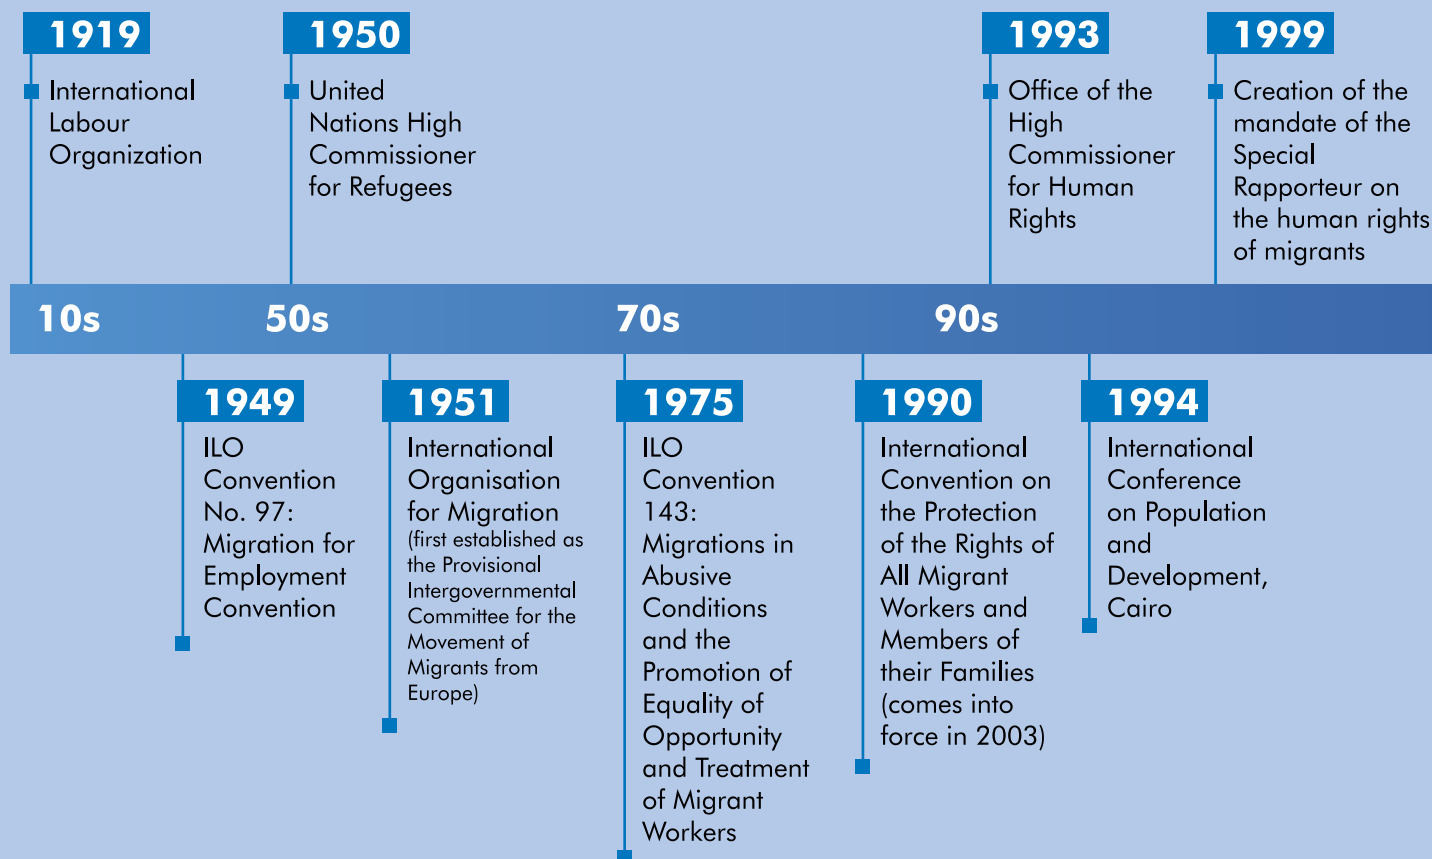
1919
International Labour Organization

1950
United Nations High Commissioner for Refugees

1993
Office of the High Commissioner for Human Rights

1999
Creation of the mandate of the Special Rapporteur on the human rights of migrants

10s
50s
70s
90s

1949
ILO Convention No. 97: Migration for Employment Convention

1951
International Organisation for Migration (first established as the Provisional Intergovernmental Committee for the Movement of Migrants from Europe)

1975
ILO Convention 143: Migrations in Abusive Conditions and the Promotion of Equality of Opportunity and Treatment of Migrant Workers

1990
International Convention on the Protection of the Rights of All Migrant Workers and Members of their Families (comes into force in 2003)

1994
International Conference on Population and Development, Cairo